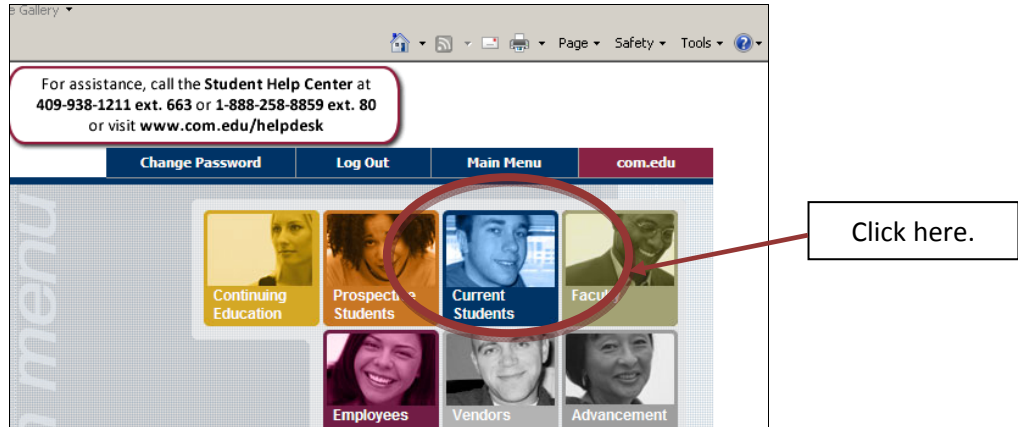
e Gallery ▾

Page ▾ Safety ▾ Tools ▾

For assistance, call the **Student Help Center** at **409-938-1211 ext. 663** or **1-888-258-8859 ext. 80** or visit **www.com.edu/helpdesk**

Change Password | Log Out | Main Menu | com.edu

menu

Continuing Education

Prospective Students

Current Students

Faculty

Employees

Vendors

Advancement

Click here.